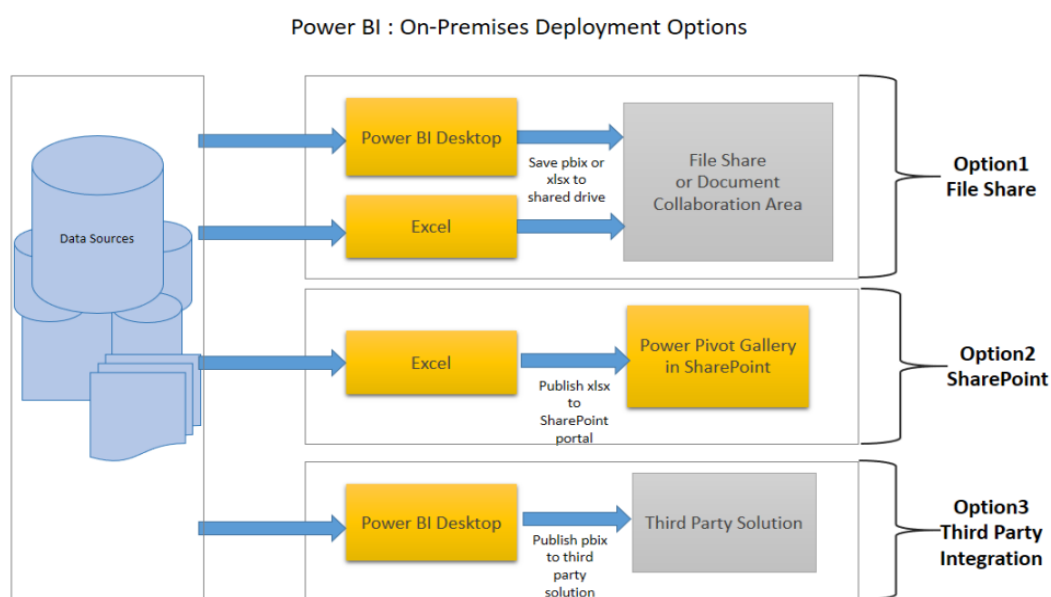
Power BI : On-Premises Deployment Options

Data Sources

Power BI Desktop

Save pbix or xlsx to shared drive

Excel

File Share or Document Collaboration Area

Option1 File Share

Excel

Publish xlsx to SharePoint portal

Power Pivot Gallery in SharePoint

Option2 SharePoint

Power BI Desktop

Publish pbix to third party solution

Third Party Solution

Option3 Third Party Integration